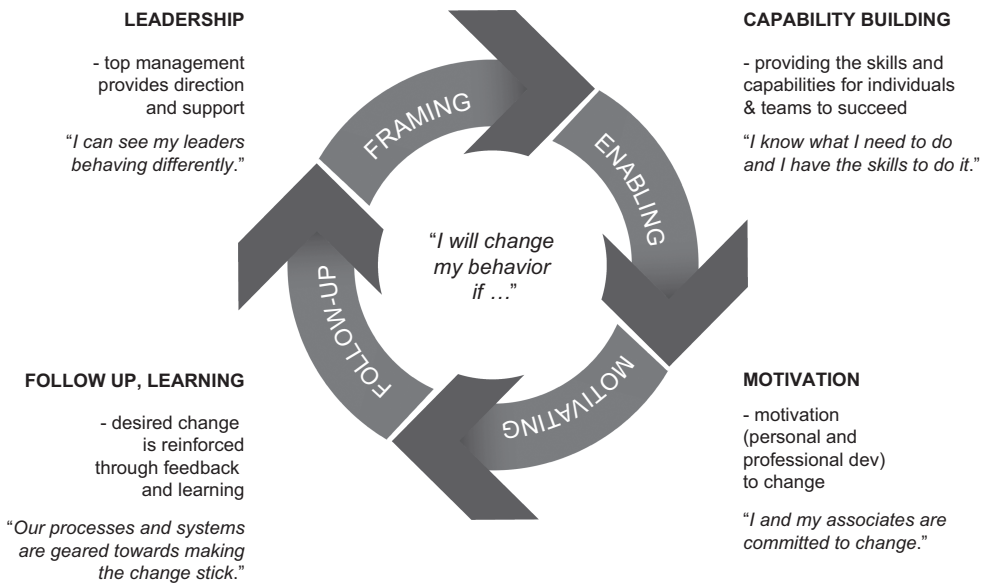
LEADERSHIP

- top management provides direction and support

"I can see my leaders behaving differently."

CAPABILITY BUILDING

- providing the skills and capabilities for individuals & teams to succeed

"I know what I need to do and I have the skills to do it."

FRAMING

ENABLING

"I will change my behavior if …"

FOLLOW-UP

MOTIVATING

FOLLOW UP, LEARNING

- desired change is reinforced through feedback and learning

"Our processes and systems are geared towards making the change stick."

MOTIVATION

- motivation (personal and professional dev) to change

"I and my associates are committed to change."